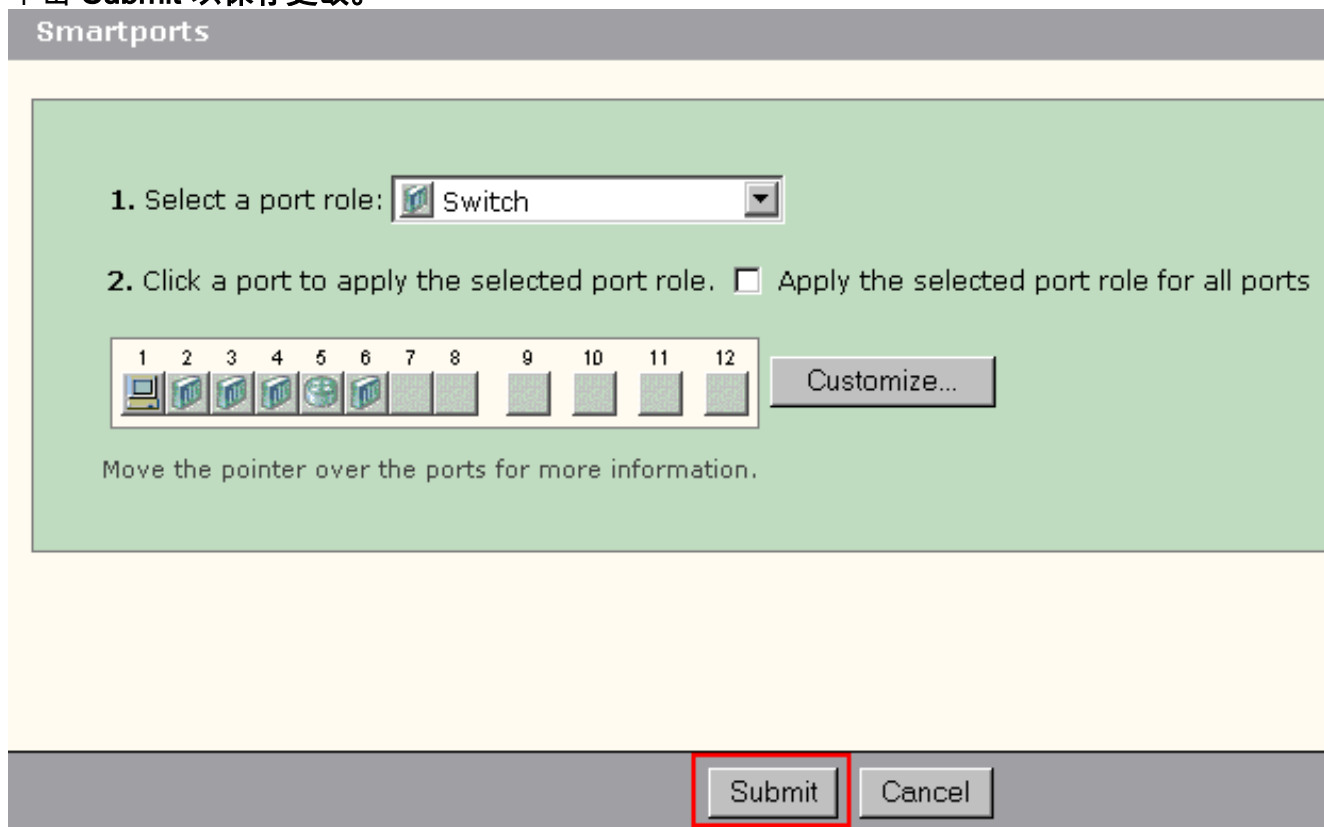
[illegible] Submit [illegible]

Smartports

1. Select a port role: Switch

2. Click a port to apply the selected port role. Apply the selected port role for all ports

| 1 | 2 | 3 | 4 | 5 | 6 | 7 | 8 | 9 | 10 | 11 | 12 |
|---|---|---|---|---|---|---|---|---|---|---|---|

Customize...

Move the pointer over the ports for more information.

Submit Cancel